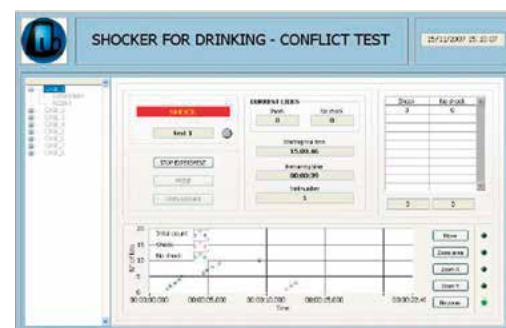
SHOCKER FOR DRINKING - CONFLICT TEST

25/11/2007 15:10:07

SHOCK

Test 1

STOP EXPERIMENT

CURRENT LICKS

Shock

No shock

0

0

Starting time

15:00:46

Remaining time

00:00:39

Test number

1

Shock

No shock

0

0

0

0

20

15

10

5

0

Total count

Shock

No shock

Nº of licks

00:00:00.000

00:00:05.000

00:00:10.000

00:00:15.000

Time

Move

Zoom area

Zoom X

Zoom Y

No zoom